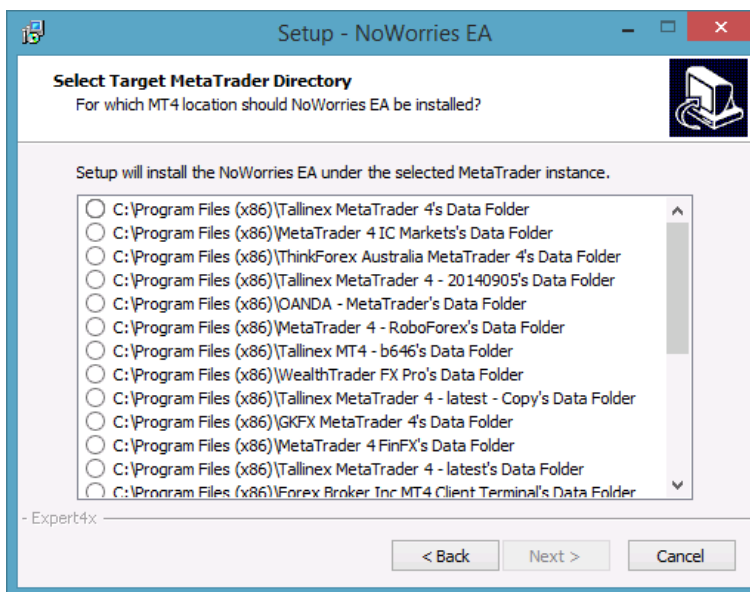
Setup - NoWorries EA

Select Target MetaTrader Directory
For which MT4 location should NoWorries EA be installed?

Setup will install the NoWorries EA under the selected MetaTrader instance.

C:\Program Files (x86)\Tallinex MetaTrader 4's Data Folder
C:\Program Files (x86)\MetaTrader 4 IC Markets's Data Folder
C:\Program Files (x86)\ThinkForex Australia MetaTrader 4's Data Folder
C:\Program Files (x86)\Tallinex MetaTrader 4 - 20140905's Data Folder
C:\Program Files (x86)\OANDA - MetaTrader's Data Folder
C:\Program Files (x86)\MetaTrader 4 - RoboForex's Data Folder
C:\Program Files (x86)\Tallinex MT4 - b646's Data Folder
C:\Program Files (x86)\WealthTrader FX Pro's Data Folder
C:\Program Files (x86)\Tallinex MetaTrader 4 - latest - Copy's Data Folder
C:\Program Files (x86)\GKFX MetaTrader 4's Data Folder
C:\Program Files (x86)\MetaTrader 4 FinFX's Data Folder
C:\Program Files (x86)\Tallinex MetaTrader 4 - latest's Data Folder
C:\Program Files (x86)\Forex Broker Inc MT4 Client Terminal's Data Folder

Expert4x

< Back
Next >
Cancel